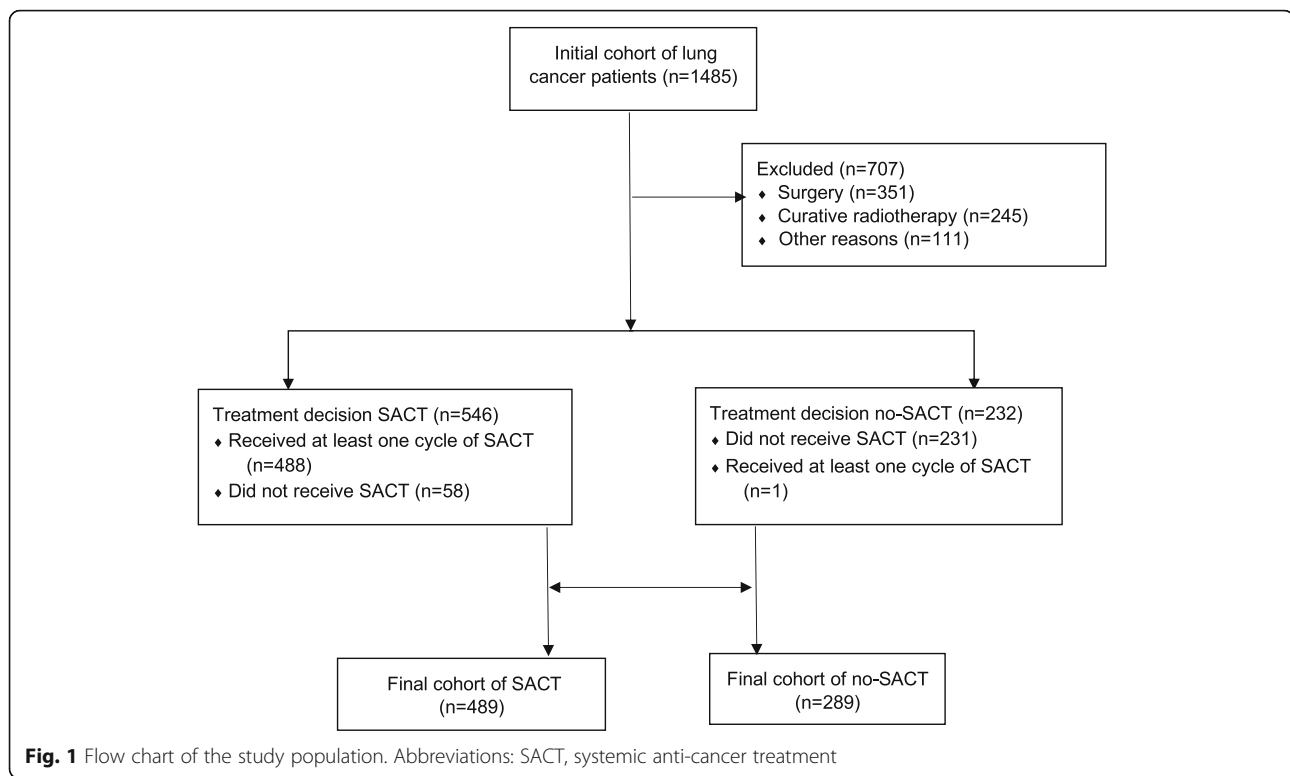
Initial cohort of lung cancer patients (n=1485)

Excluded (n=707)
♦ Surgery (n=351)
♦ Curative radiotherapy (n=245)
♦ Other reasons (n=111)

Treatment decision SACT (n=546)
♦ Received at least one cycle of SACT (n=488)
♦ Did not receive SACT (n=58)

Treatment decision no-SACT (n=232)
♦ Did not receive SACT (n=231)
♦ Received at least one cycle of SACT (n=1)

Final cohort of SACT (n=489)

Final cohort of no-SACT (n=289)

**Fig. 1** Flow chart of the study population. Abbreviations: SACT, systemic anti-cancer treatment